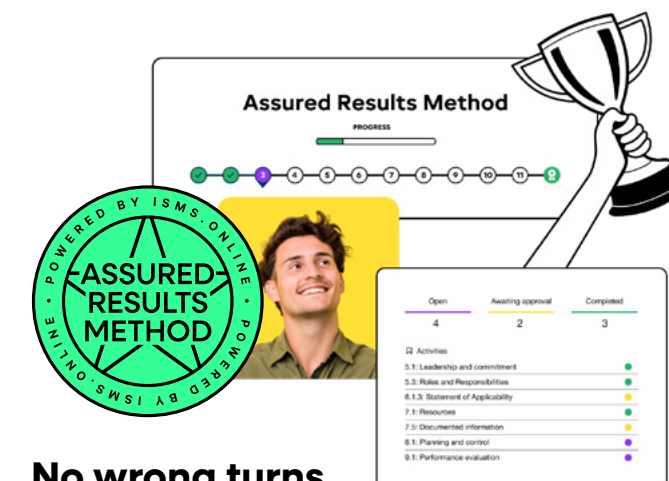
Assured Results Method

PROGRESS

3 4 5 6 7 8 9 10 11

POWERED BY ISMS.ONLINE
ASSURED RESULTS METHOD
POWERED BY ISMS.ONLINE

| Open | Awaiting approval | Completed |
|---|---|---|
| 4 | 2 | 3 |

Activities
5.1: Leadership and commitment
5.3: Roles and Responsibilities
6.1.3: Statement of Applicability
7.1: Resources
7.5: Documented information
8.1: Planning and control
9.1: Performance evaluation

No wrong turns